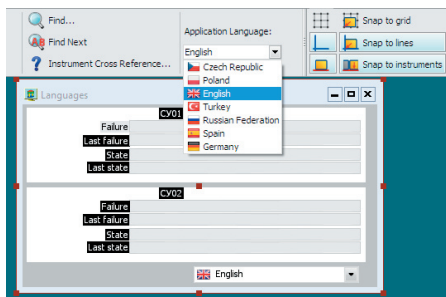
Find...
Find Next
Instrument Cross Reference...
Application Language:
English
Czech Republic
Poland
English
Turkey
Russian Federation
Spain
Germany
Snap to grid
Snap to lines
Snap to instruments
Languages
CY01
Failure
Last failure
State
Last state
CY02
Failure
Last failure
State
Last state
English